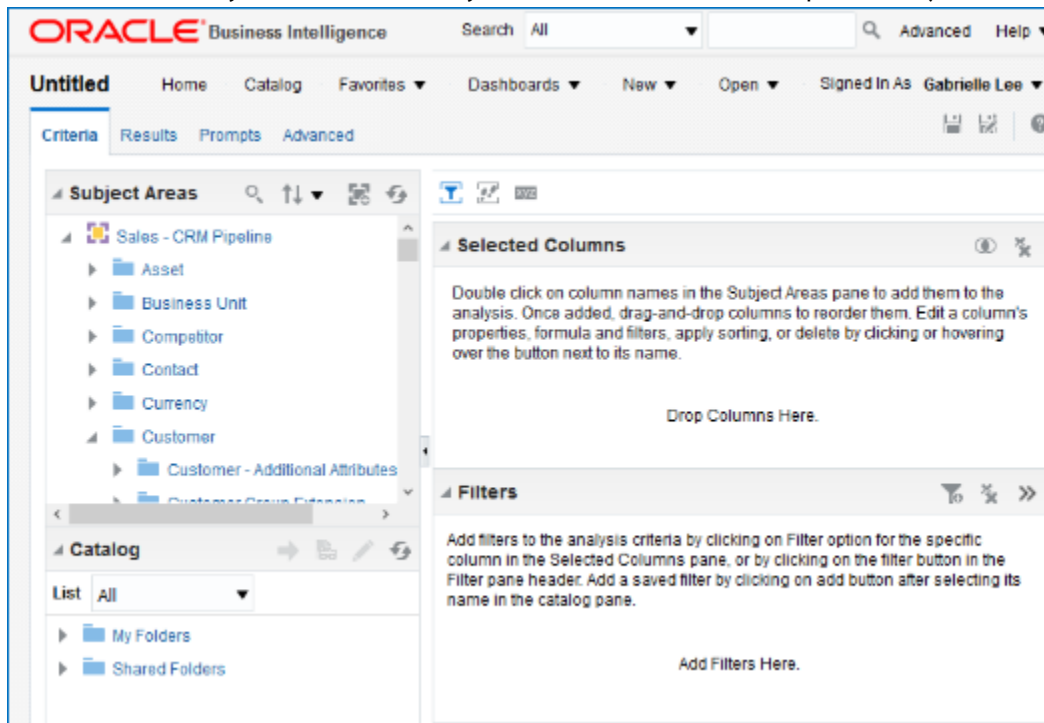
ORACLE Business Intelligence Search All Advanced Help

Untitled Home Catalog Favorites Dashboards New Open Signed In As Gabrielle Lee

Criteria Results Prompts Advanced

Subject Areas

Sales - CRM Pipeline
Asset
Business Unit
Competitor
Contact
Currency
Customer
Customer - Additional Attributes
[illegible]

Catalog

List All

My Folders
Shared Folders

Selected Columns

Double click on column names in the Subject Areas pane to add them to the analysis. Once added, drag-and-drop columns to reorder them. Edit a column's properties, formula and filters, apply sorting, or delete by clicking or hovering over the button next to its name.

Drop Columns Here.

Filters

Add filters to the analysis criteria by clicking on Filter option for the specific column in the Selected Columns pane, or by clicking on the filter button in the Filter pane header. Add a saved filter by clicking on add button after selecting its name in the catalog pane.

Add Filters Here.